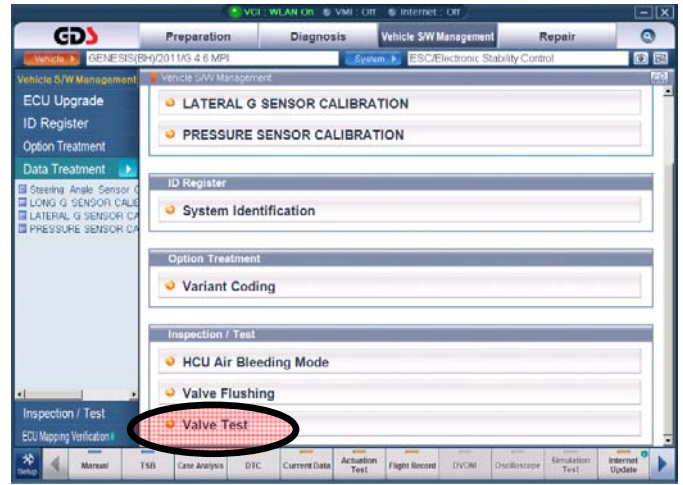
VCI : WLAN On   VMI : Off   Internet : Off

GDS

Preparation   Diagnosis   Vehicle S/W Management   Repair

Vehicle   GENESIS(BH)/2011/G 4.6 MPI   System   ESC/Electronic Stability Control

Vehicle S/W Management

ECU Upgrade

ID Register

Option Treatment

Data Treatment

Steering Angle Sensor C
LONG G SENSOR CALIE
LATERAL G SENSOR CA
PRESSURE SENSOR CA

Inspection / Test

ECU Mapping Verification

Vehicle S/W Management

LATERAL G SENSOR CALIBRATION

PRESSURE SENSOR CALIBRATION

ID Register

System Identification

Option Treatment

Variant Coding

Inspection / Test

HCU Air Bleeding Mode

Valve Flushing

Valve Test

Setup   Manual   TSB   Case Analysis   DTC   Current Data   Actuation Test   Flight Record   DVOM   Oscilloscope   Simulation Test   Internet Update